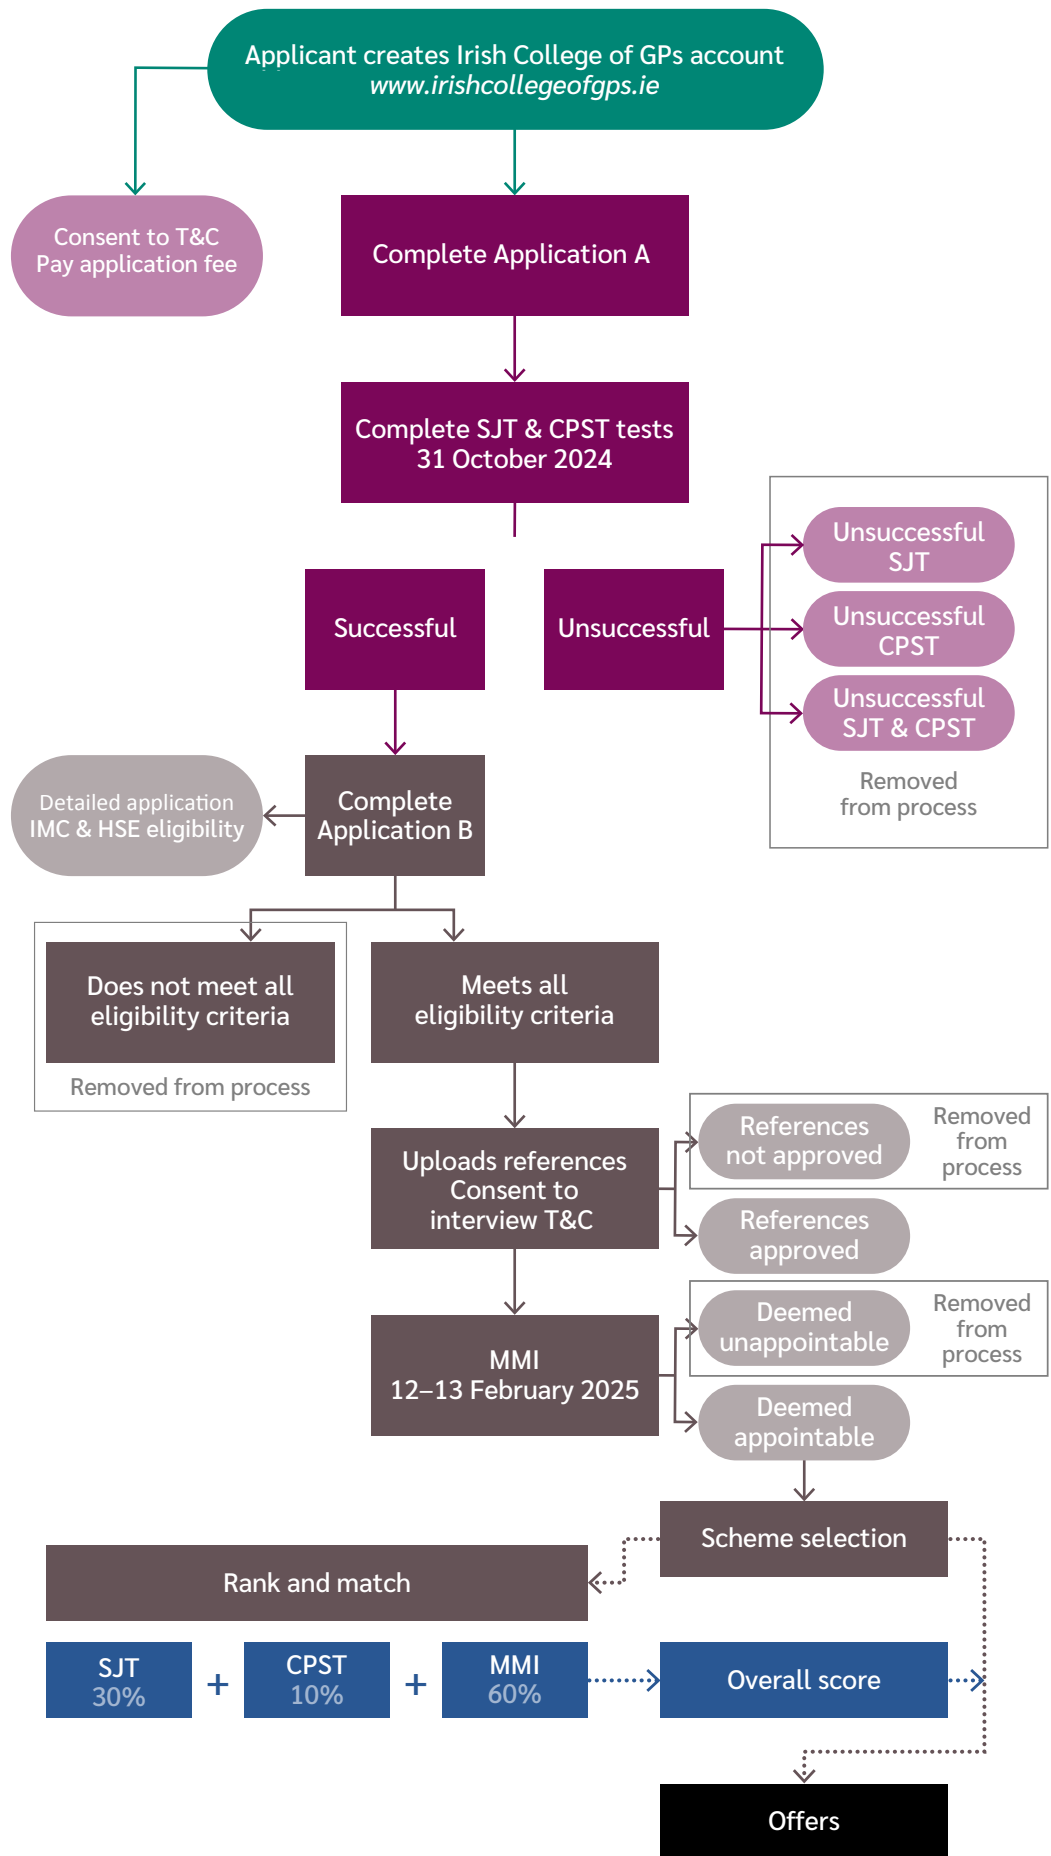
Applicant creates Irish College of GPs account
www.irishcollegeofgps.ie

Consent to T&C
Pay application fee

Complete Application A

Complete SJT & CPST tests
31 October 2024

Successful

Unsuccessful

Unsuccessful SJT

Unsuccessful CPST

Unsuccessful SJT & CPST

Removed from process

Detailed application
IMC & HSE eligibility

Complete Application B

Does not meet all eligibility criteria

Removed from process

Meets all eligibility criteria

Uploads references
Consent to interview T&C

References not approved

Removed from process

References approved

MMI
12–13 February 2025

Deemed unappointable

Removed from process

Deemed appointable

Scheme selection

Rank and match

SJT
30%

+

CPST
10%

+

MMI
60%

Overall score

Offers